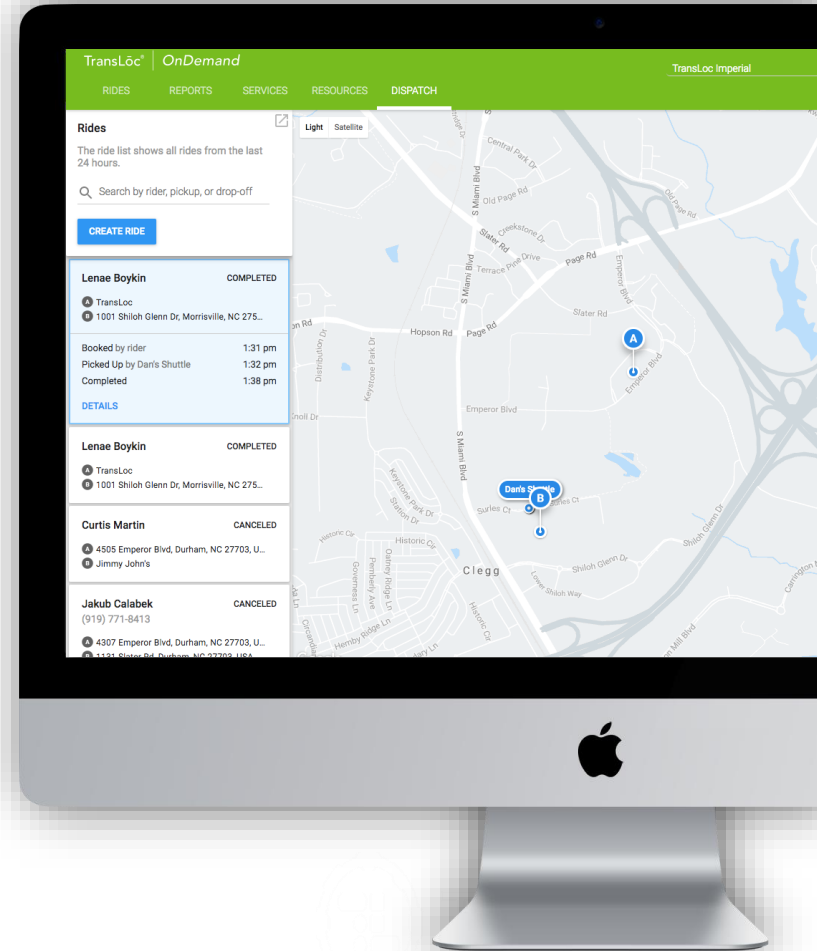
TransLōc® | OnDemand

TransLoc Imperial

RIDES REPORTS SERVICES RESOURCES DISPATCH

Rides

The ride list shows all rides from the last 24 hours.

Search by rider, pickup, or drop-off

CREATE RIDE

Lenae Boykin COMPLETED

A TransLoc
B 1001 Shiloh Glenn Dr, Morrisville, NC 275...

Booked by rider 1:31 pm
Picked Up by Dan's Shuttle 1:32 pm
Completed 1:38 pm

DETAILS

Lenae Boykin COMPLETED

A TransLoc
B 1001 Shiloh Glenn Dr, Morrisville, NC 275...

Curtis Martin CANCELED

A 4505 Emperor Blvd, Durham, NC 27703, U...
B Jimmy John's

Jakub Calabek CANCELED
(919) 771-8413

A 4307 Emperor Blvd, Durham, NC 27703, U...
B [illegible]

Light Satellite

Central Park Dr
Old Page Rd
S Miami Blvd
Creekstone Dr
Slater Rd
Terrace Pine Drive
Page Rd
Emperor Blvd
Slater Rd
Hopson Rd
Page Rd
Distribution Dr
Keystone Park Dr
A
Emperor Blvd
Emperor Blvd
S Miami Blvd
Dan's Shuttle
B
Surles Ct
Station Dr
Historic Dr
Clegg
Shiloh Glenn Dr
Lower Shiloh Way
Oakney Ridge Ln
Pembley Ave
Governess Ln
Historic Ct
Hemby Ridge Ln
Carrington